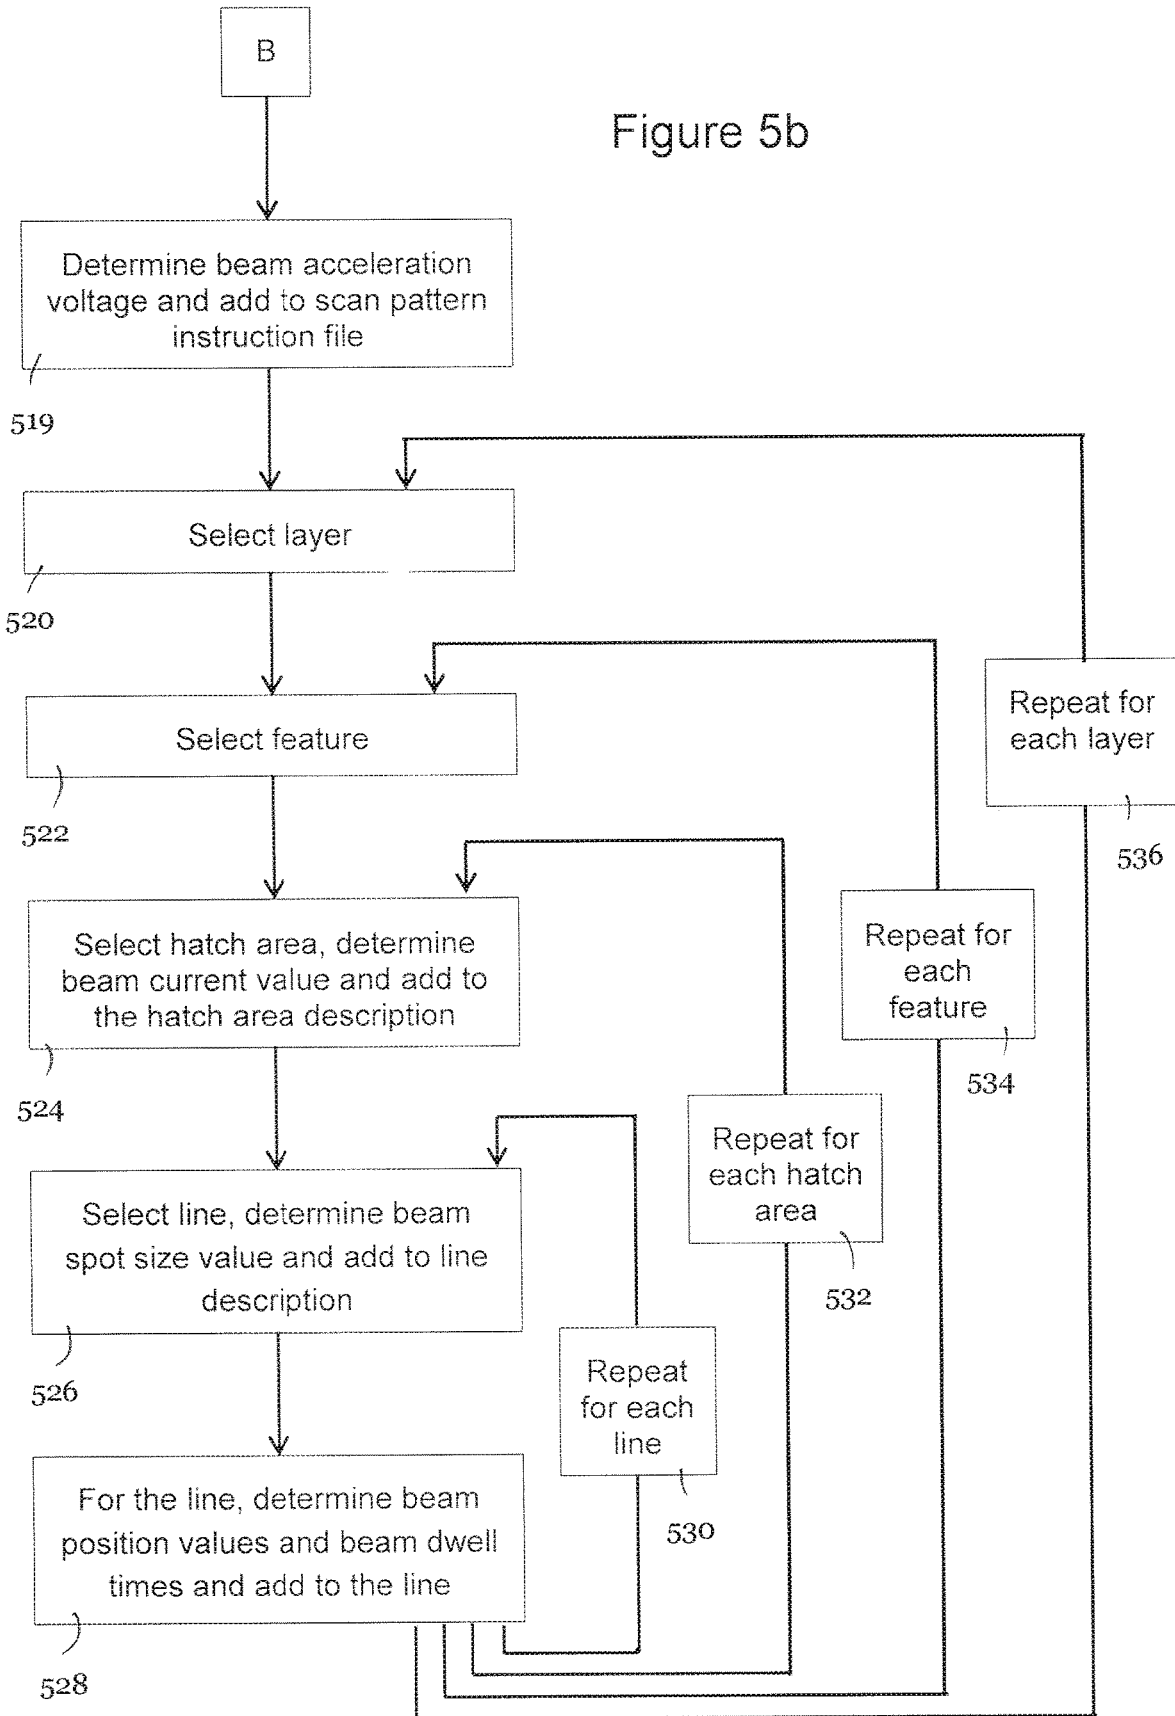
B

Figure 5b

Determine beam acceleration voltage and add to scan pattern instruction file

519

Select layer

520

Select feature

522

Select hatch area, determine beam current value and add to the hatch area description

524

Select line, determine beam spot size value and add to line description

526

For the line, determine beam position values and beam dwell times and add to the line

528

Repeat for each line

530

Repeat for each hatch area

532

Repeat for each feature

534

Repeat for each layer

536